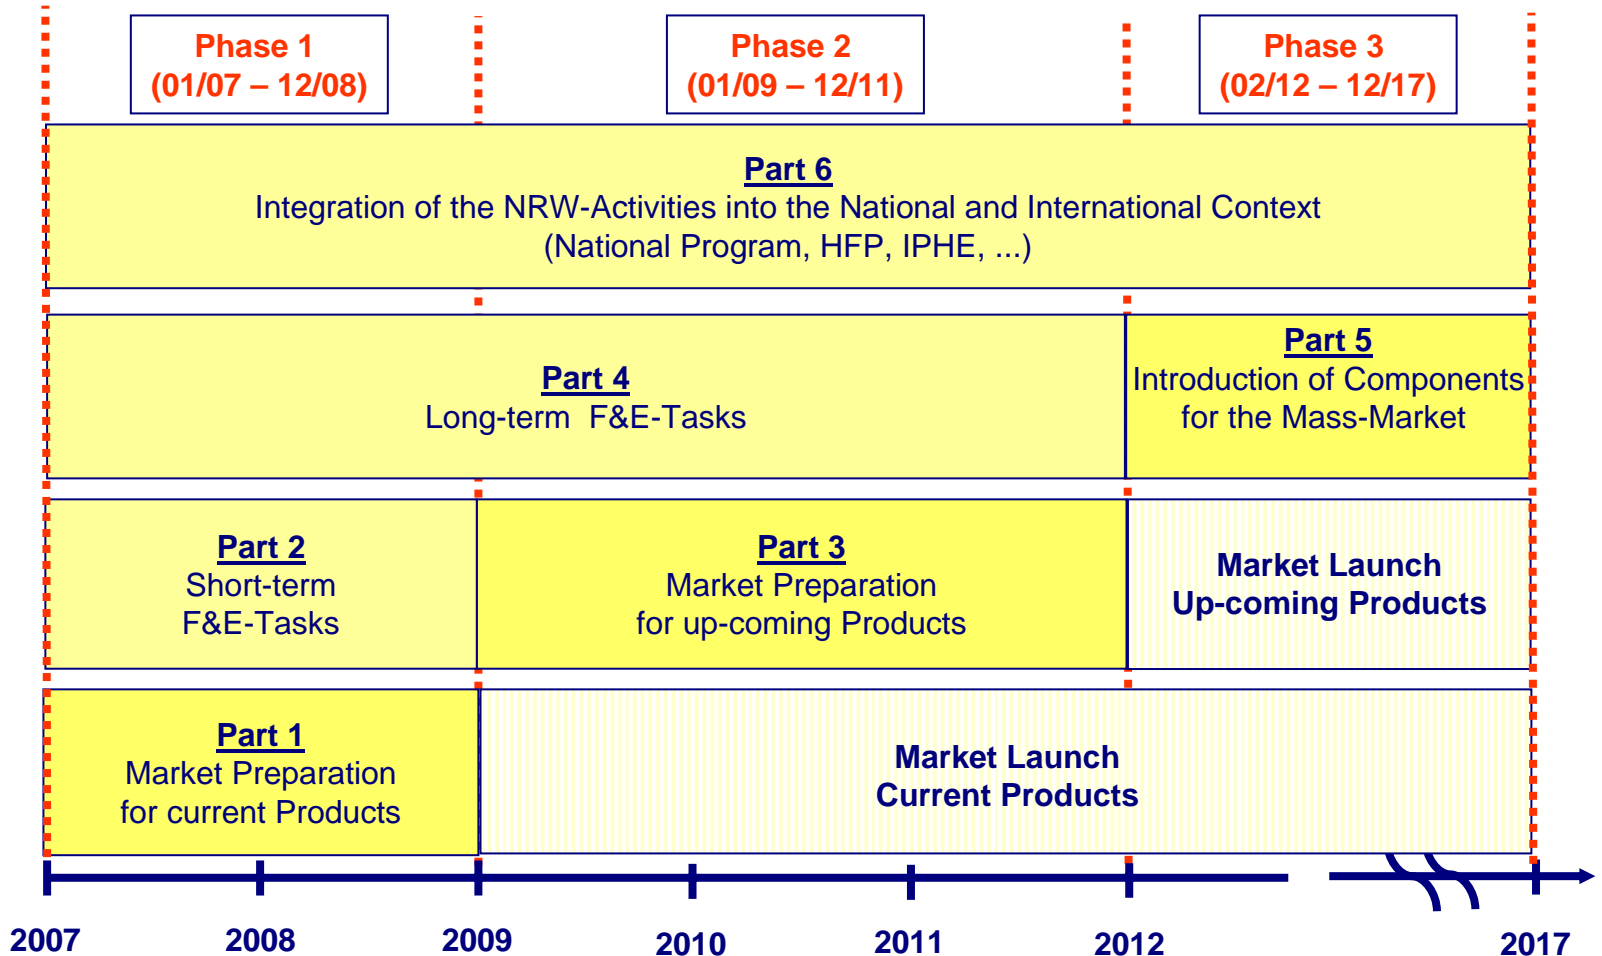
Phase 1
(01/07 – 12/08)

Phase 2
(01/09 – 12/11)

Phase 3
(02/12 – 12/17)

Part 6
Integration of the NRW-Activities into the National and International Context
(National Program, HFP, IPHE, ...)

Part 4
Long-term F&E-Tasks

Part 5
Introduction of Components for the Mass-Market

Part 2
Short-term F&E-Tasks

Part 3
Market Preparation for up-coming Products

Market Launch
Up-coming Products

Part 1
Market Preparation for current Products

Market Launch
Current Products

2007
2008
2009
2010
2011
2012
2017